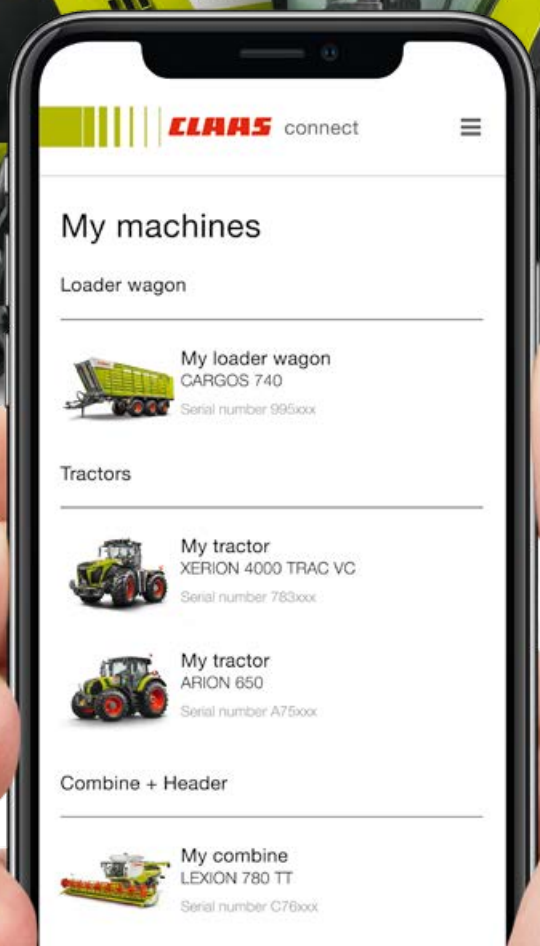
CLAAS connect

My machines

Loader wagon

My loader wagon
CARGOS 740
Serial number 995xxx

Tractors

My tractor
XERION 4000 TRAC VC
Serial number 783xxx

My tractor
ARION 650
Serial number A75xxx

Combine + Header

My combine
LEXION 780 TT
Serial number C76xxx